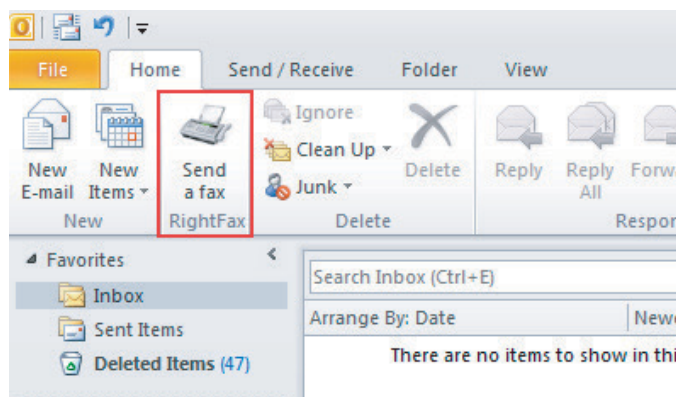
File
Home
Send / Receive
Folder
View

New E-mail
New Items
New

Send a fax
RightFax

Ignore
Clean Up
Junk
Delete
Delete

Reply
Reply All
Forw
Respo

Favorites
Inbox
Sent Items
Deleted Items (47)

Search Inbox (Ctrl+E)
Arrange By: Date
Newe
There are no items to show in thi